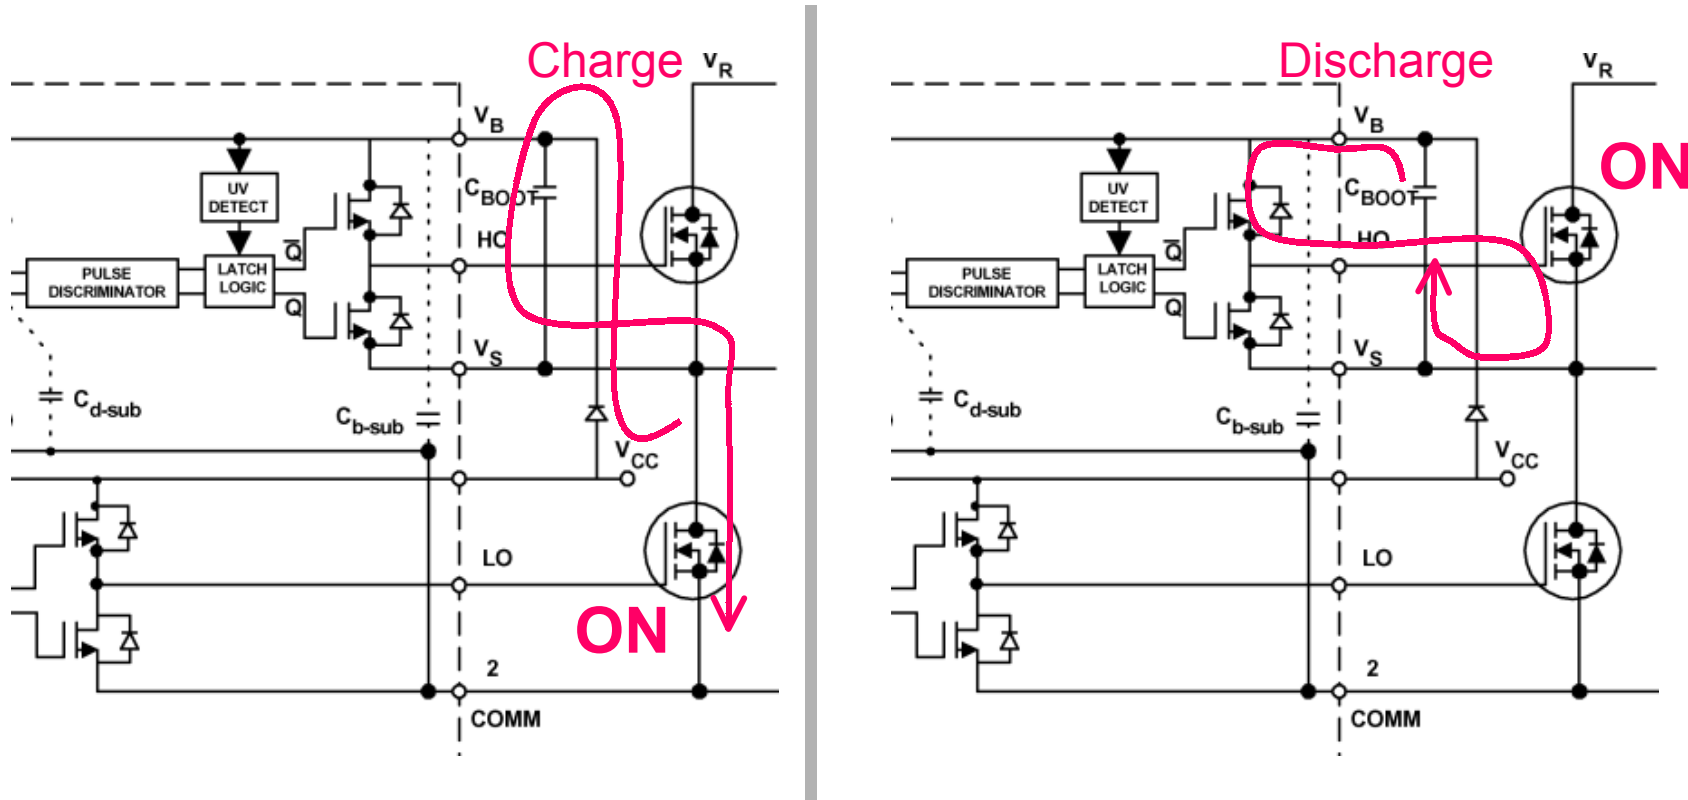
Charge
$V_R$
$V_B$
$C_{BOOT}$
UV DETECT
$\overline{Q}$
HO
PULSE DISCRIMINATOR
LATCH LOGIC
Q
$V_S$
$C_{d\text{-}sub}$
$C_{b\text{-}sub}$
$V_{CC}$
LO
ON
2
COMM

Discharge
$V_R$
$V_B$
ON
UV DETECT
$C_{BOOT}$
$\overline{Q}$
HO
PULSE DISCRIMINATOR
LATCH LOGIC
Q
$V_S$
$C_{d\text{-}sub}$
$C_{b\text{-}sub}$
$V_{CC}$
LO
2
COMM